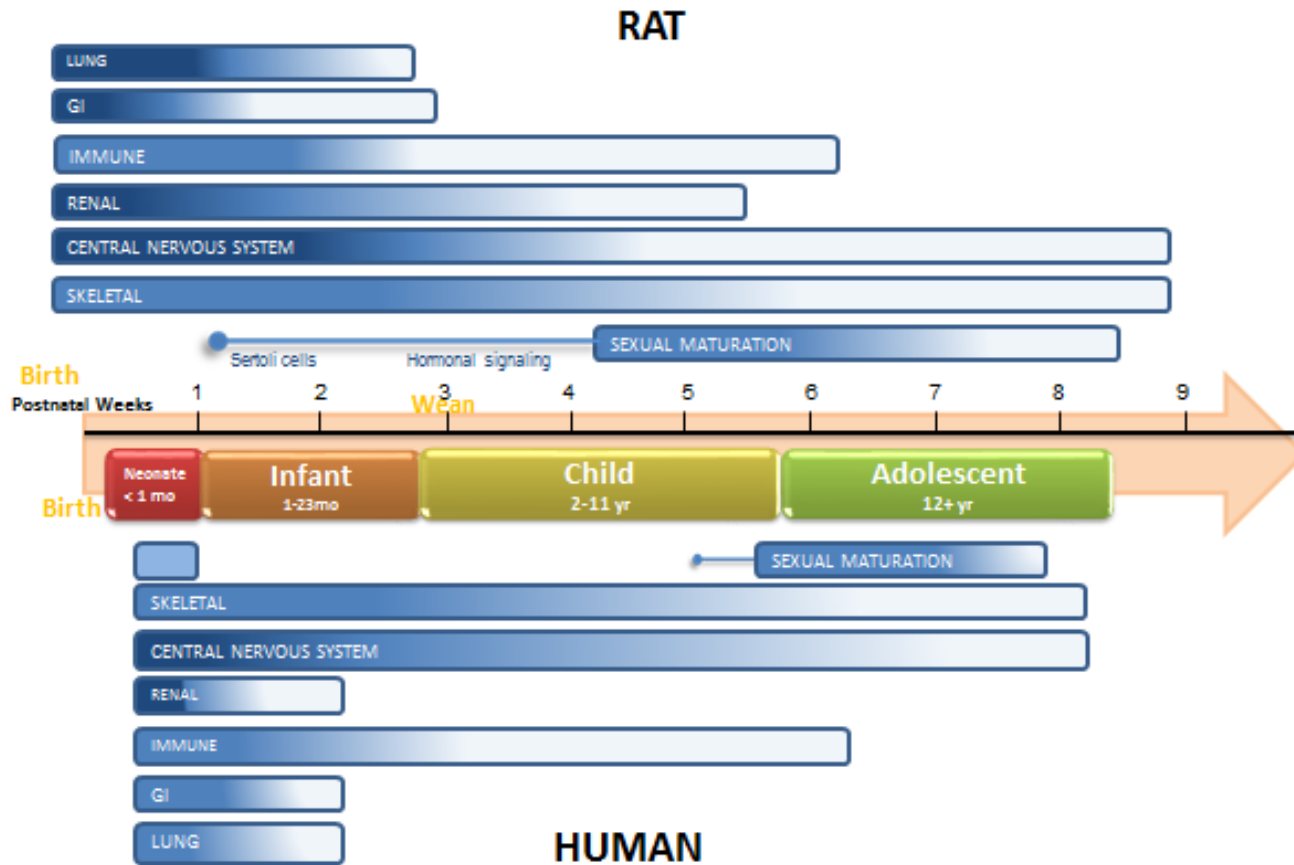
RAT

LUNG

GI

IMMUNE

RENAL

CENTRAL NERVOUS SYSTEM

SKELETAL

Sertoli cells

Hormonal signaling

SEXUAL MATURATION

Birth

Postnatal Weeks

1 2 3 4 5 6 7 8 9

Wean

Birth

Neonate < 1 mo

Infant 1-23mo

Child 2-11 yr

Adolescent 12+ yr

SEXUAL MATURATION

SKELETAL

CENTRAL NERVOUS SYSTEM

RENAL

IMMUNE

GI

LUNG

HUMAN